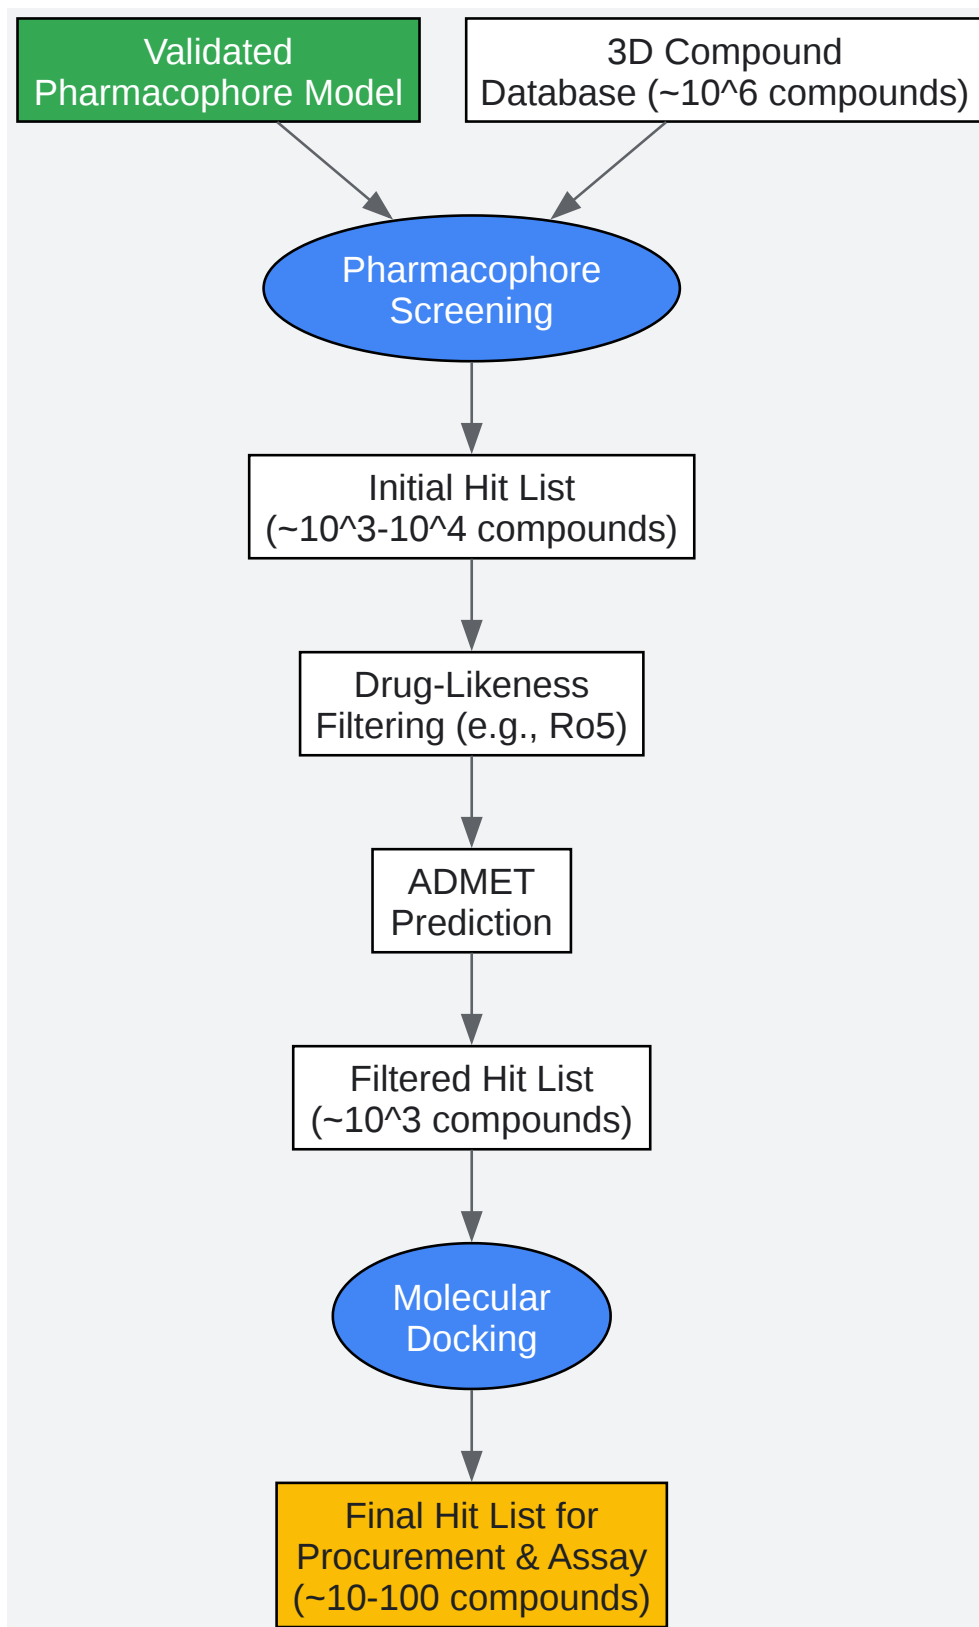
Validated Pharmacophore Model

3D Compound Database (~10^6 compounds)

Pharmacophore Screening

Initial Hit List (~10^3-10^4 compounds)

Drug-Likeness Filtering (e.g., Ro5)

ADMET Prediction

Filtered Hit List (~10^3 compounds)

Molecular Docking

Final Hit List for Procurement & Assay (~10-100 compounds)